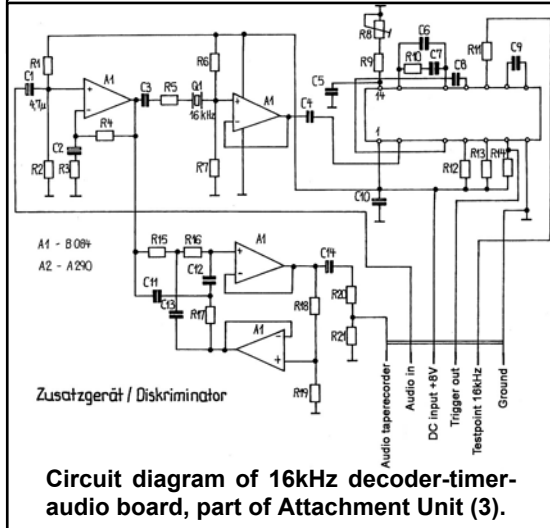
R1
C1
4,7µ
A1
C3
R5
Q1
16 kHz
R6
A1
R7
R2
R3
C2
R4
R8
R9
C6
R10
C7
C8
R11
C9
C5
C4
14
1
R12
R13
R14
C10
A1 - B 084
A2 - A 290
R15
R16
A1
C14
C11
C12
C13
R17
A1
R18
R20
R21
R19
Zusatzgerät / Diskriminator
Audio taperecorder
Audio in
DC input +6V
Trigger out
Testpoint 16kHz
Ground

Circuit diagram of 16kHz decoder-timer-audio board, part of Attachment Unit (3).